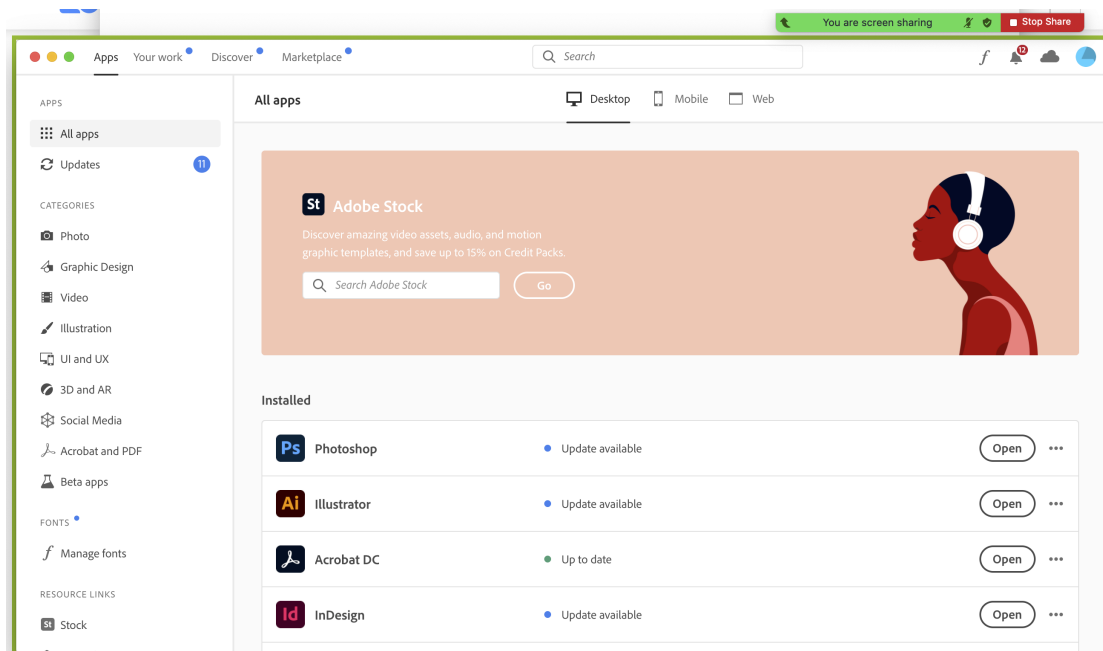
You are screen sharing

Stop Share

Apps Your work Discover Marketplace

Search

f

12

APPS

All apps

Updates 11

CATEGORIES

Photo

Graphic Design

Video

Illustration

UI and UX

3D and AR

Social Media

Acrobat and PDF

Beta apps

FONTS

Manage fonts

RESOURCE LINKS

Stock

All apps

Desktop Mobile Web

St Adobe Stock

Discover amazing video assets, audio, and motion graphic templates, and save up to 15% on Credit Packs.

Search Adobe Stock

Go

Installed

| | | | |
|---|---|---|---|
| Ps | Photoshop | Update available | Open ••• |
| Ai | Illustrator | Update available | Open ••• |
| | Acrobat DC | Up to date | Open ••• |
| Id | InDesign | Update available | Open ••• |